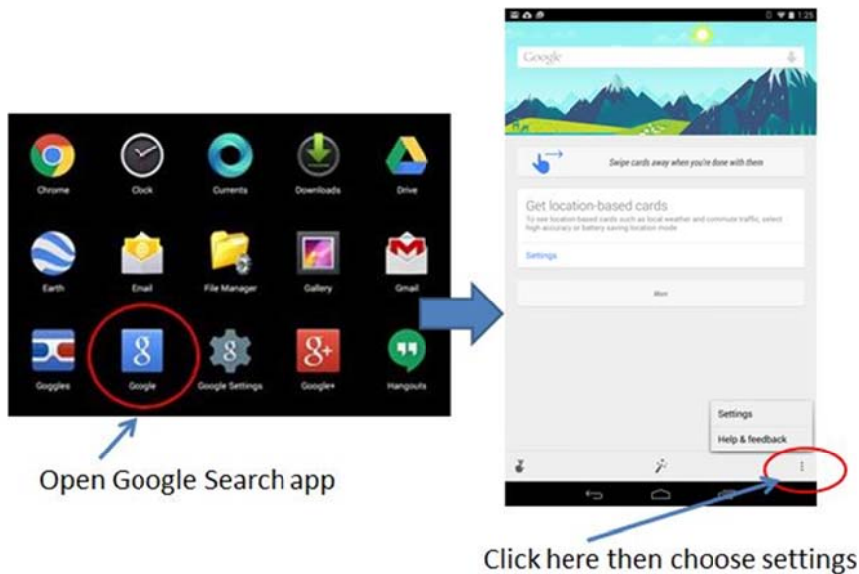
Chrome
Clock
Currents
Downloads
Drive
Earth
Email
File Manager
Gallery
Gmail
Goggles
Google
Google Settings
Google+
Hangouts

Open Google Search app

1:25

Google

Swipe cards away when you're done with them

Get location-based cards

To see location-based cards such as local weather and commute traffic, select high accuracy or battery saving location mode

Settings

More

Settings
Help & feedback

Click here then choose settings